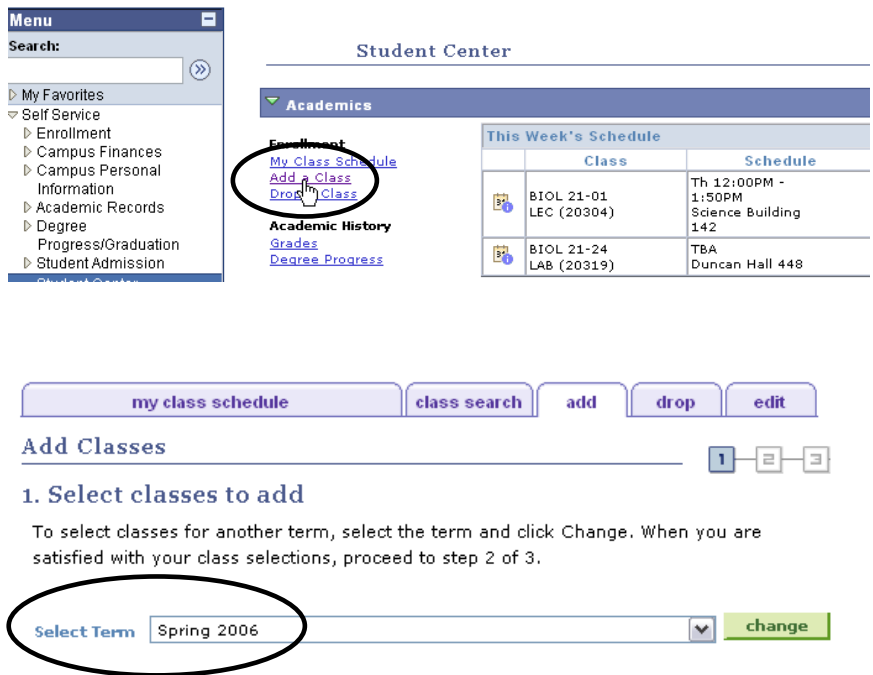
Menu

Search:

My Favorites
Self Service
Enrollment
Campus Finances
Campus Personal Information
Academic Records
Degree Progress/Graduation
Student Admission

Student Center

Academics

Enrollment
My Class Schedule
Add a Class
Drop a Class

Academic History
Grades
Degree Progress

This Week's Schedule

| | Class | Schedule |
|---|---|---|
| | BIOL 21-01 LEC (20304) | Th 12:00PM - 1:50PM Science Building 142 |
| | BIOL 21-24 LAB (20319) | TBA Duncan Hall 448 |

my class schedule | class search | add | drop | edit

Add Classes

1 2 3

1. Select classes to add

To select classes for another term, select the term and click Change. When you are satisfied with your class selections, proceed to step 2 of 3.

Select Term Spring 2006 change